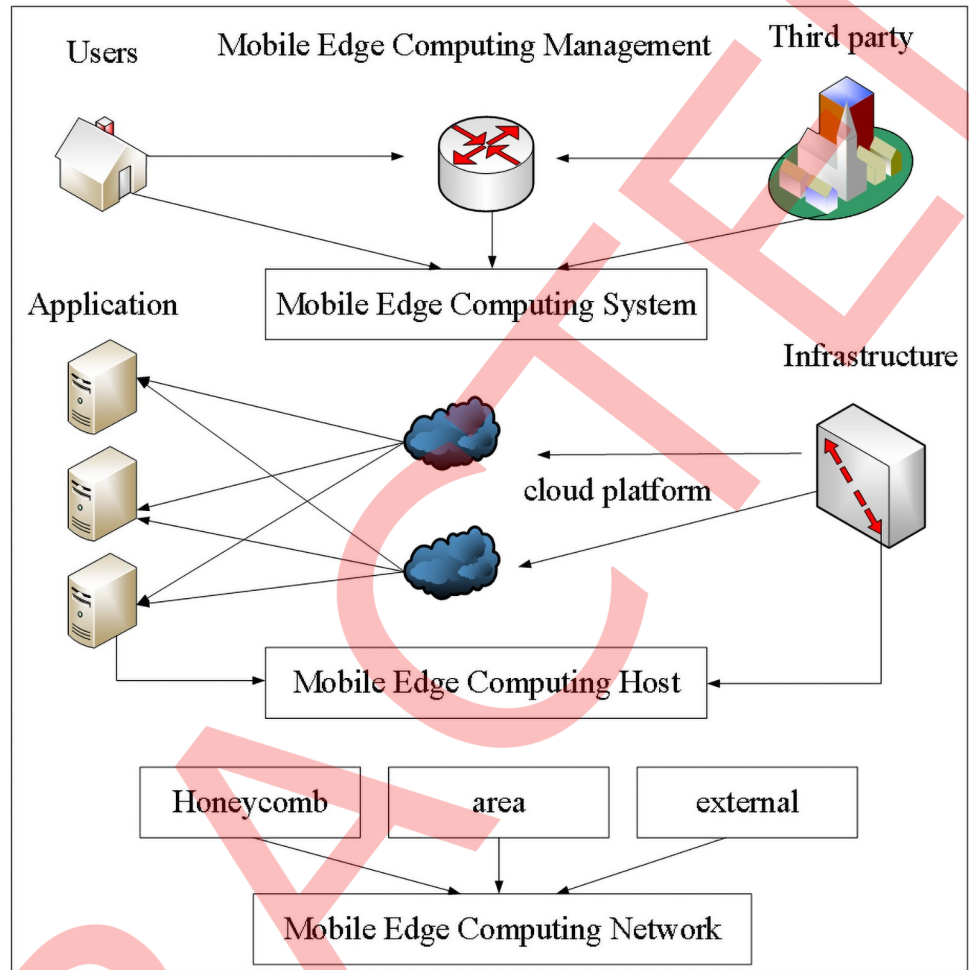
Users

Mobile Edge Computing Management

Third party

Mobile Edge Computing System

Application

Infrastructure

cloud platform

Mobile Edge Computing Host

Honeycomb

area

external

Mobile Edge Computing Network

RETRACTED